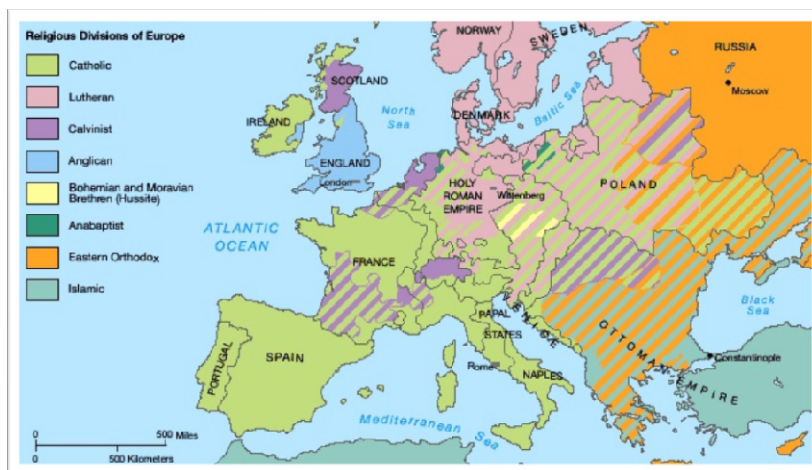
Religious Divisions of Europe

Catholic

Lutheran

Calvinist

Anglican

Bohemian and Moravian Brethren (Hussite)

Anabaptist

Eastern Orthodox

Islamic

NORWAY

SWEDEN

RUSSIA

Moscow

SCOTLAND

North Sea

Baltic Sea

IRELAND

DENMARK

ENGLAND

London

HOLY ROMAN EMPIRE

Wittenberg

POLAND

ATLANTIC OCEAN

FRANCE

Black Sea

PAPAL STATES

VENICE

OTTOMAN EMPIRE

PORTUGAL

SPAIN

Rome

NAPLES

Constantinople

Mediterranean Sea

0 500 Miles

0 500 Kilometers